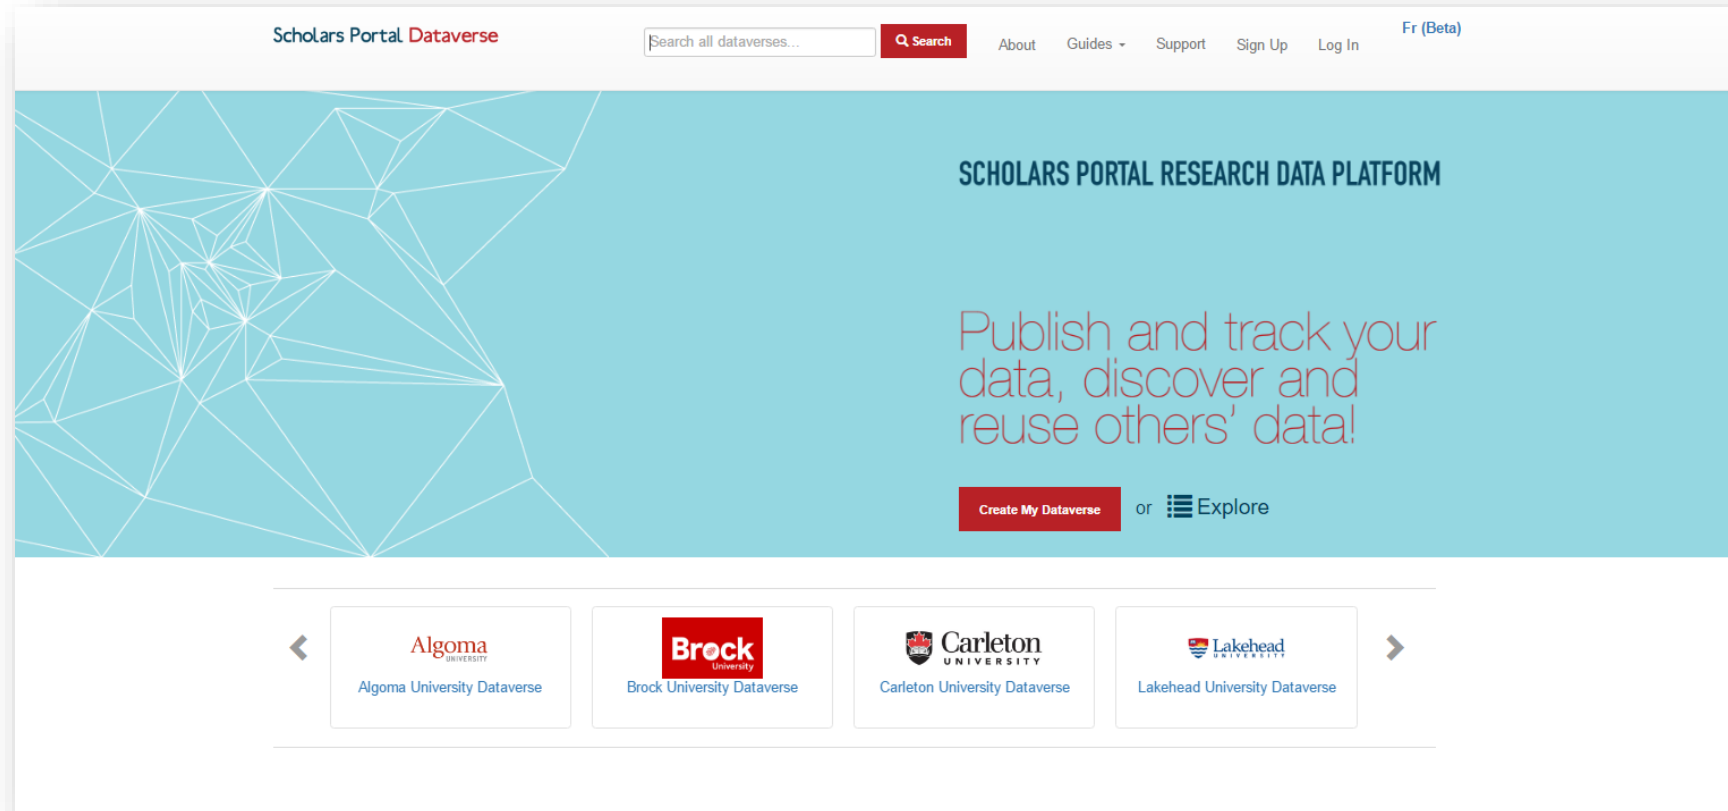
Scholars Portal Dataverse

Search all dataverses...

Search

About

Guides

Support

Sign Up

Log In

Fr (Beta)

SCHOLARS PORTAL RESEARCH DATA PLATFORM

Publish and track your data, discover and reuse others' data!

Create My Dataverse

or

Explore

Algoma University

Algoma University Dataverse

Brock University

Brock University Dataverse

Carleton University

Carleton University Dataverse

Lakehead University

Lakehead University Dataverse